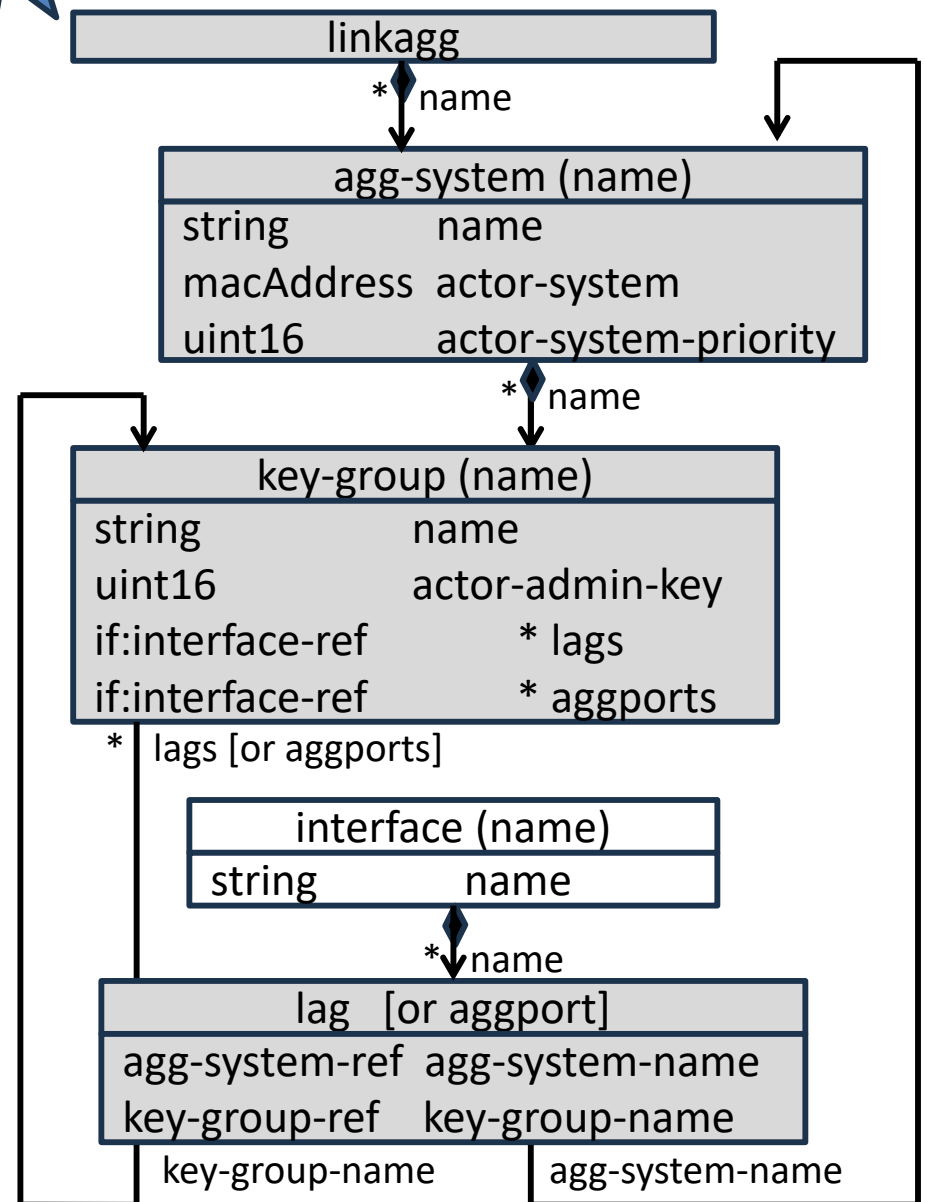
linkagg

* name

agg-system (name)

| | |
|---|---|
| string | name |
| macAddress | actor-system |
| uint16 | actor-system-priority |

* name

key-group (name)

| | |
|---|---|
| string | name |
| uint16 | actor-admin-key |
| if:interface-ref | * lags |
| if:interface-ref | * aggports |

* lags [or aggports]

interface (name)

| | |
|---|---|
| string | name |

* name

lag [or aggport]

| | |
|---|---|
| agg-system-ref | agg-system-name |
| key-group-ref | key-group-name |

key-group-name

agg-system-name